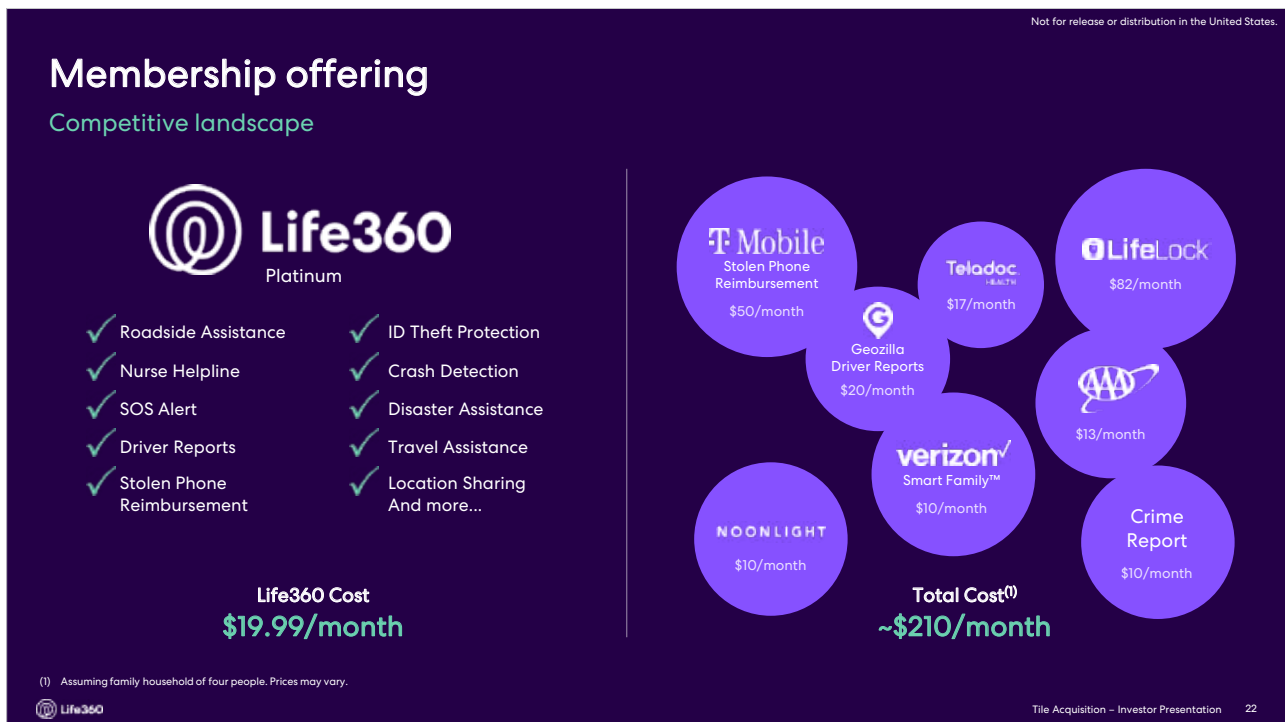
Not for release or distribution in the United States.

Membership offering

Competitive landscape

Life360

Platinum

Roadside Assistance
Nurse Helpline
SOS Alert
Driver Reports
Stolen Phone Reimbursement

ID Theft Protection
Crash Detection
Disaster Assistance
Travel Assistance
Location Sharing And more...

Life360 Cost
$19.99/month

T Mobile
Stolen Phone Reimbursement
$50/month

Teladoc HEALTH
$17/month

LifeLock
$82/month

Geozilla Driver Reports
$20/month

AAA
$13/month

verizon
Smart Family™
$10/month

NOONLIGHT
$10/month

Crime Report
$10/month

Total Cost$^{(1)}$
~$210/month

(1) Assuming family household of four people. Prices may vary.

Life360

Tile Acquisition – Investor Presentation 22